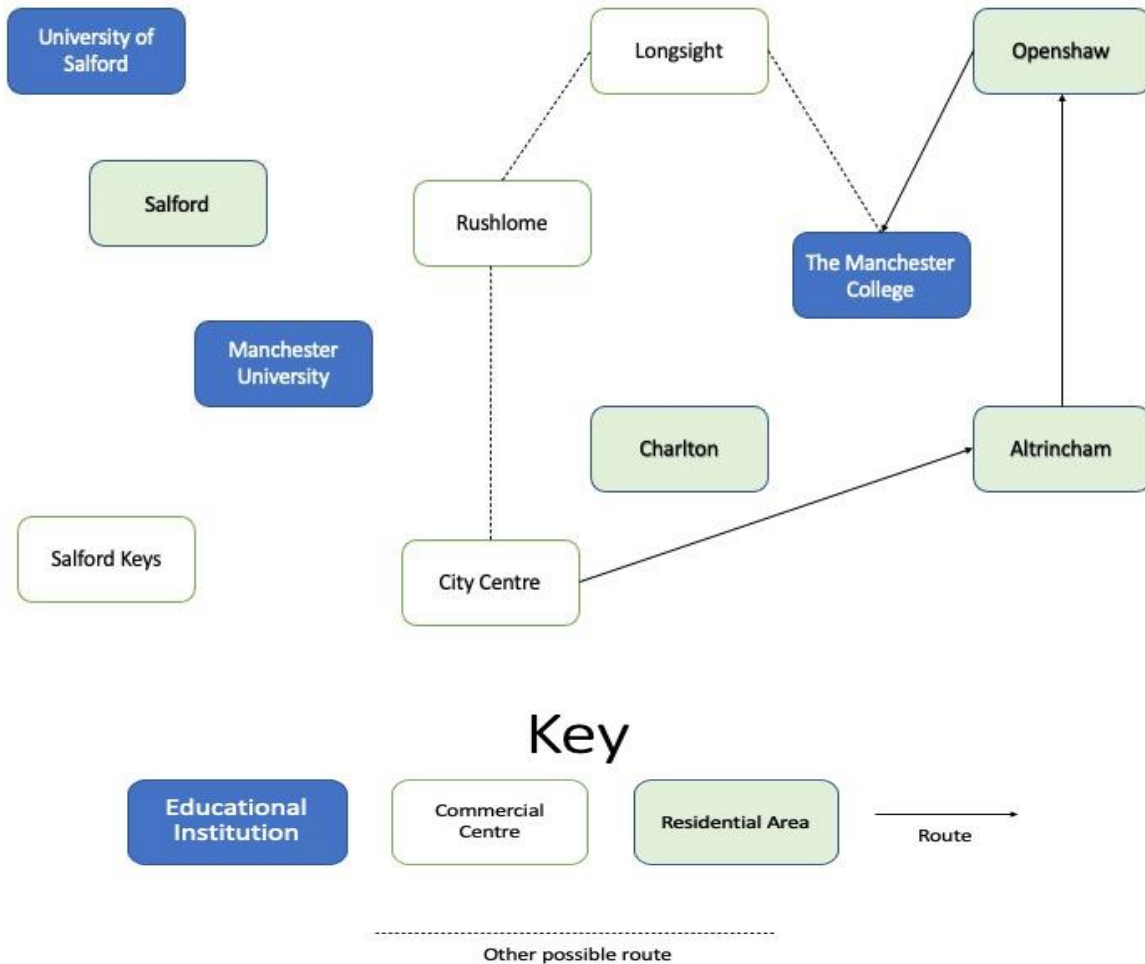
University of Salford

Longsight

Openshaw

Salford

Rushlome

The Manchester College

Manchester University

Charlton

Altrincham

Salford Keys

City Centre

Key

Educational Institution

Commercial Centre

Residential Area

Route

Other possible route